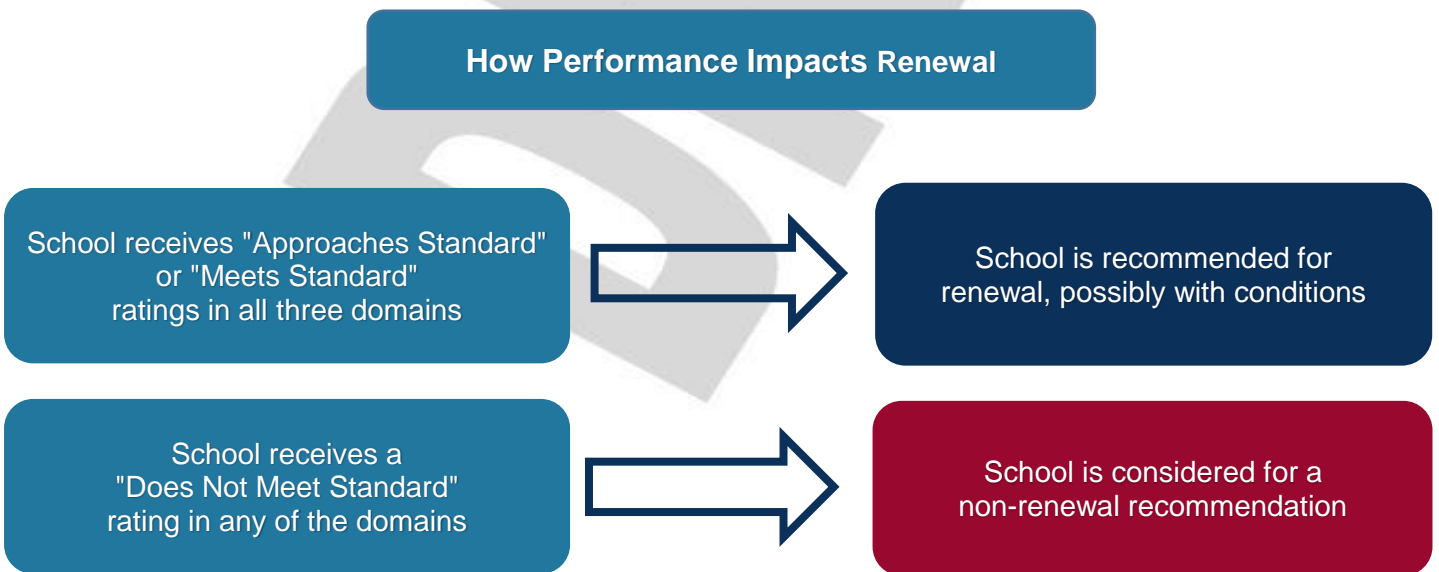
How Performance Impacts Renewal

School receives "Approaches Standard" or "Meets Standard" ratings in all three domains

School is recommended for renewal, possibly with conditions

School receives a "Does Not Meet Standard" rating in any of the domains

School is considered for a non-renewal recommendation